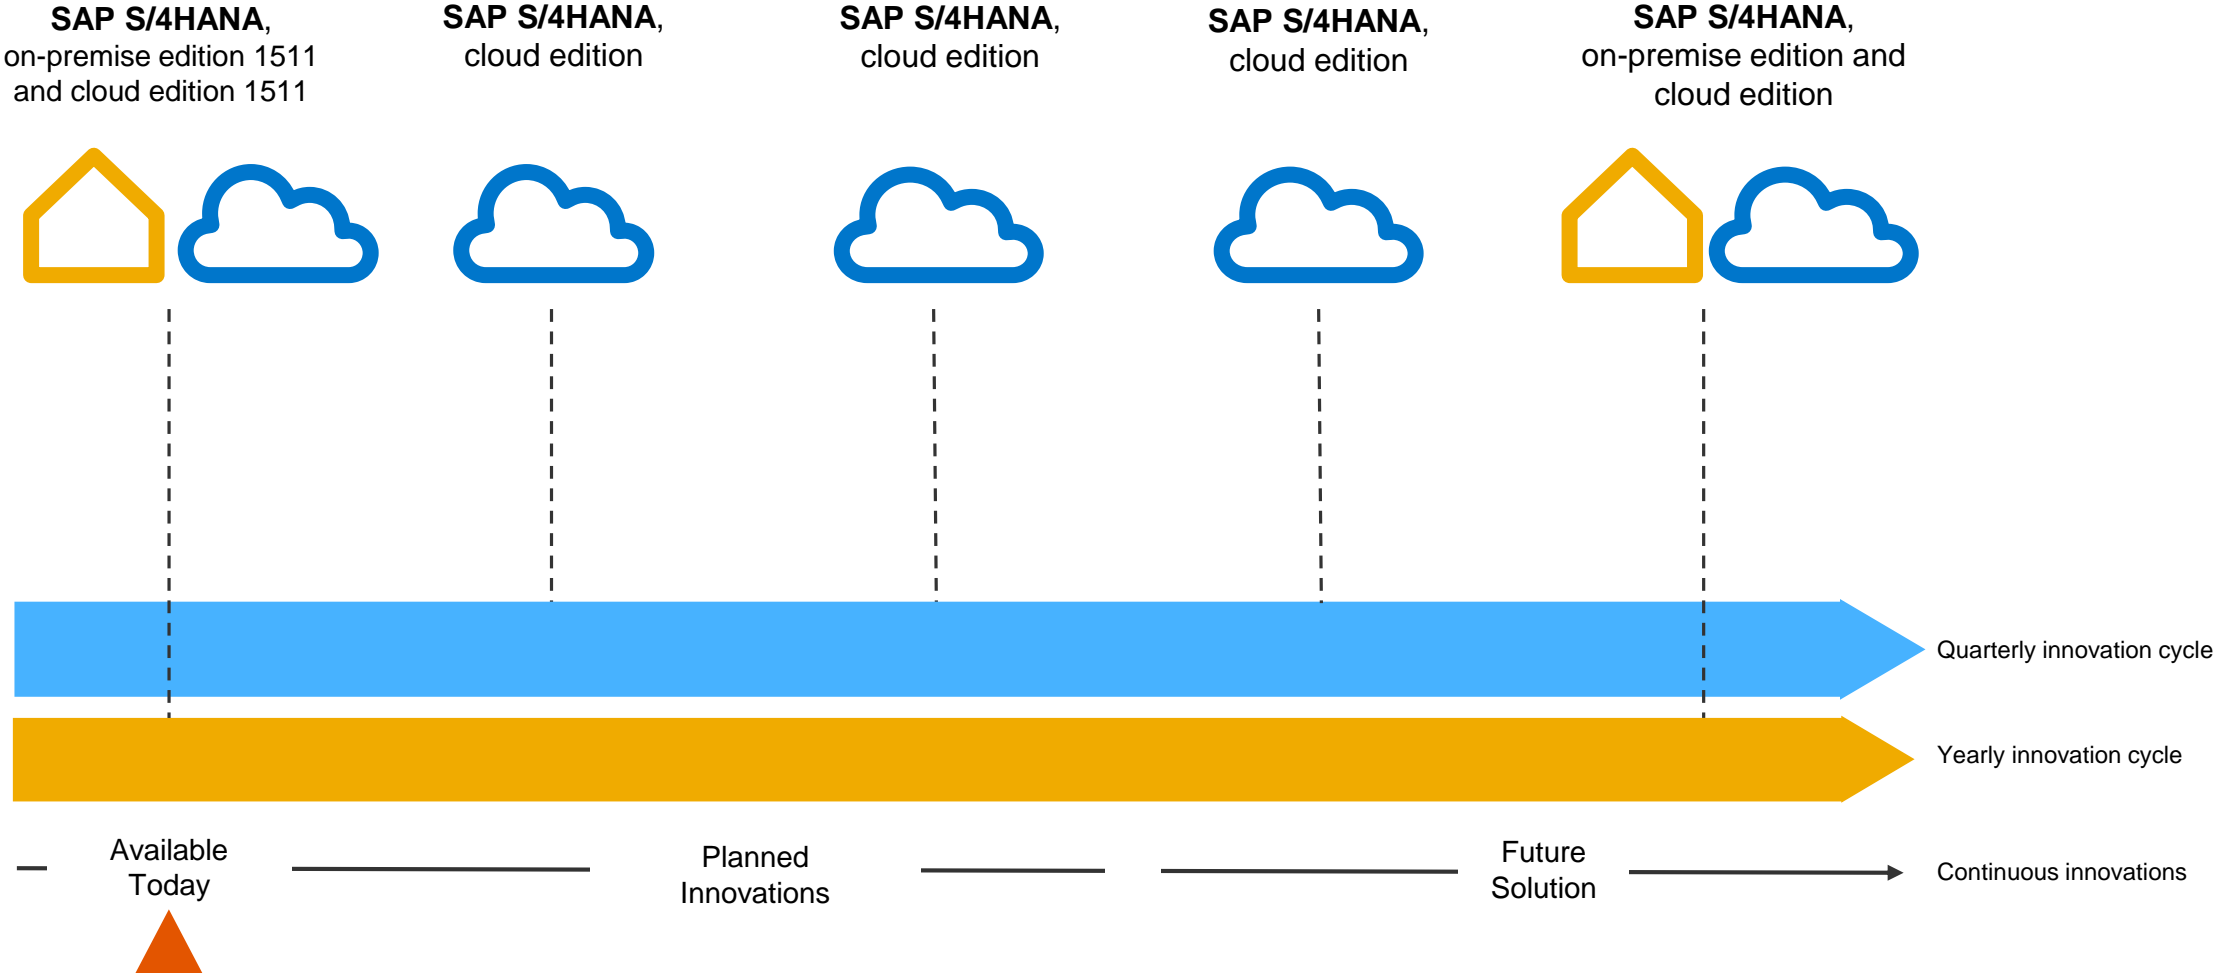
**SAP S/4HANA,** on-premise edition 1511 and cloud edition 1511

**SAP S/4HANA,** cloud edition

**SAP S/4HANA,** cloud edition

**SAP S/4HANA,** cloud edition

**SAP S/4HANA,** on-premise edition and cloud edition

Quarterly innovation cycle

Yearly innovation cycle

Available Today

Planned Innovations

Future Solution

Continuous innovations